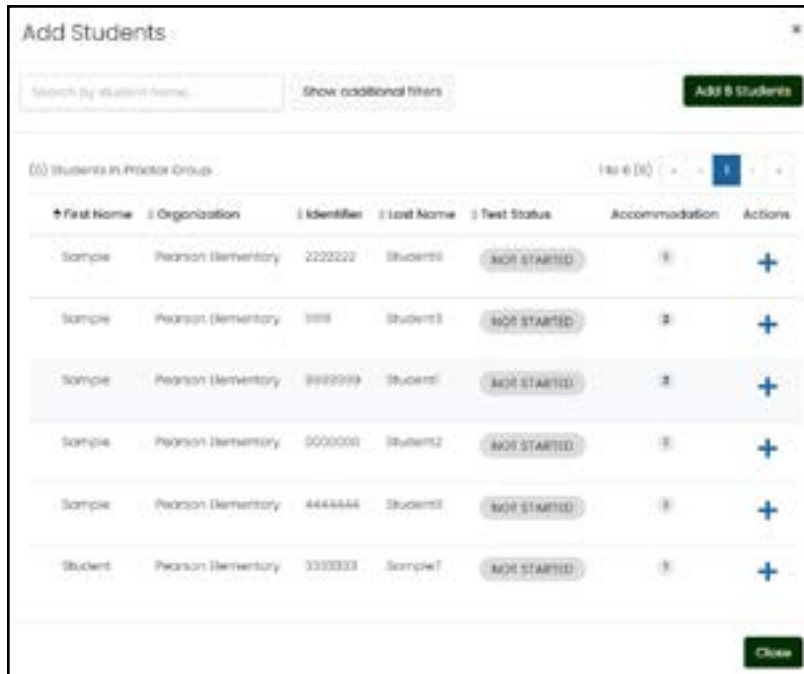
Add Students

×

Search by student name...

Show additional filters

Add 6 Students

(0) Students in Proctor Group

1 to 6 (6)

1

| First Name | Organization | Identifier | Last Name | Test Status | Accommodation | Actions |
|---|---|---|---|---|---|---|
| Sample | Pearson Elementary | 2222222 | Student6 | NOT STARTED | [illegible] | + |
| Sample | Pearson Elementary | 1111 | Student3 | NOT STARTED | 2 | + |
| Sample | Pearson Elementary | 9999999 | Student1 | NOT STARTED | 2 | + |
| Sample | Pearson Elementary | 0000000 | Student2 | NOT STARTED | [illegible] | + |
| Sample | Pearson Elementary | 4444444 | Student5 | NOT STARTED | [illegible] | + |
| Student | Pearson Elementary | 3333333 | Sample7 | NOT STARTED | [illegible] | + |

Close